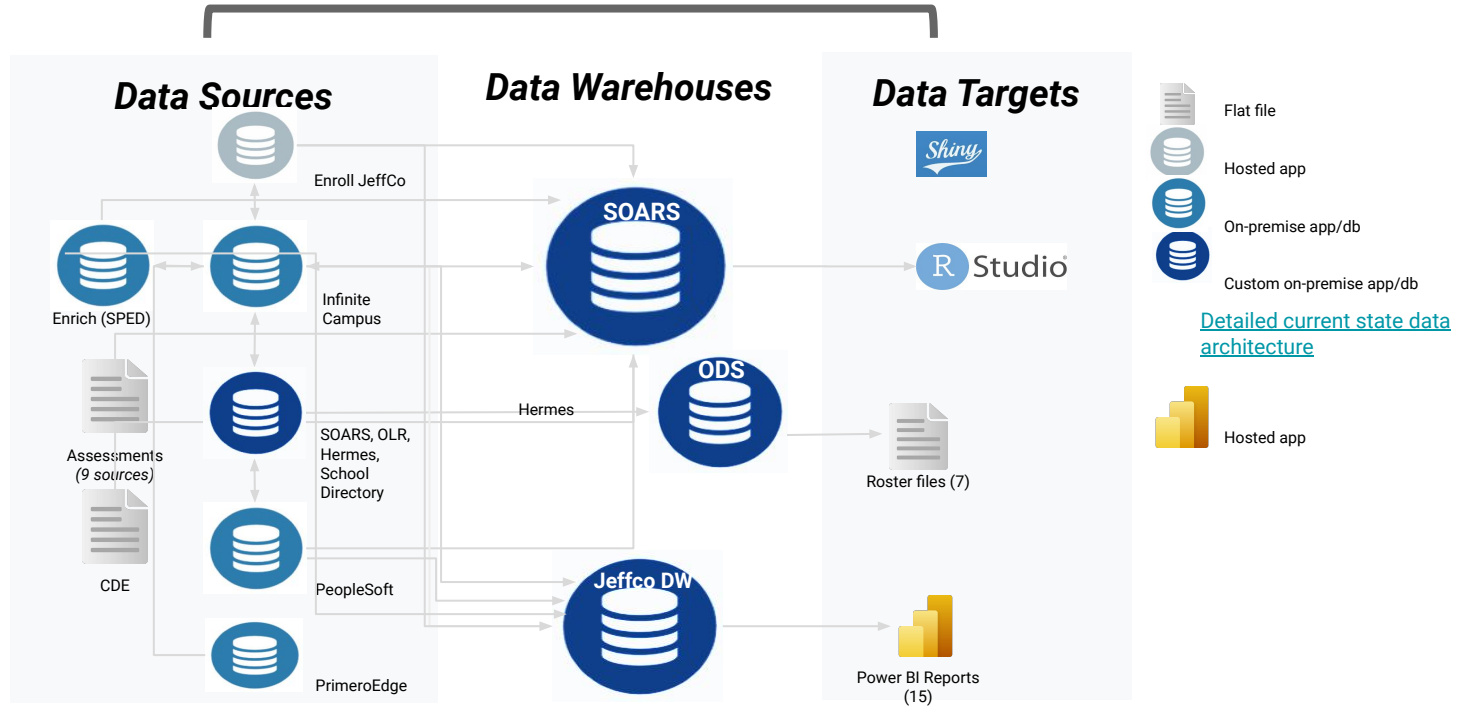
Data Sources

Data Warehouses

Data Targets

Flat file

Hosted app

On-premise app/db

Custom on-premise app/db

Detailed current state data architecture

Hosted app

Enroll JeffCo

Enrich (SPED)

Infinite Campus

Assessments (9 sources)

SOARS, OLR, Hermes, School Directory

CDE

PeopleSoft

PrimeroEdge

SOARS

ODS

Hermes

Jeffco DW

Shiny

R Studio

Roster files (7)

Power BI Reports (15)